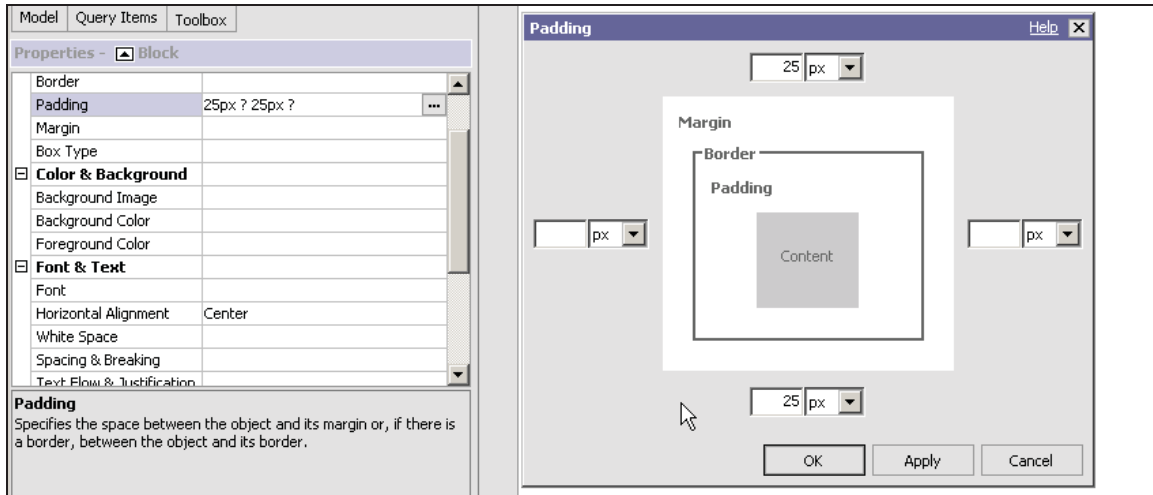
Model | Query Items | Toolbox

Properties - Block

| | |
|---|---|
| Border | |
| Padding | 25px ? 25px ? |
| Margin | |
| Box Type | |
| Color & Background | |
| Background Image | |
| Background Color | |
| Foreground Color | |
| Font & Text | |
| Font | |
| Horizontal Alignment | Center |
| White Space | |
| Spacing & Breaking | |
| Text Flow & Justification | |

Padding
Specifies the space between the object and its margin or, if there is a border, between the object and its border.

Padding
Help

25 px

Margin

Border

Padding

px

Content

px

25 px

OK Apply Cancel